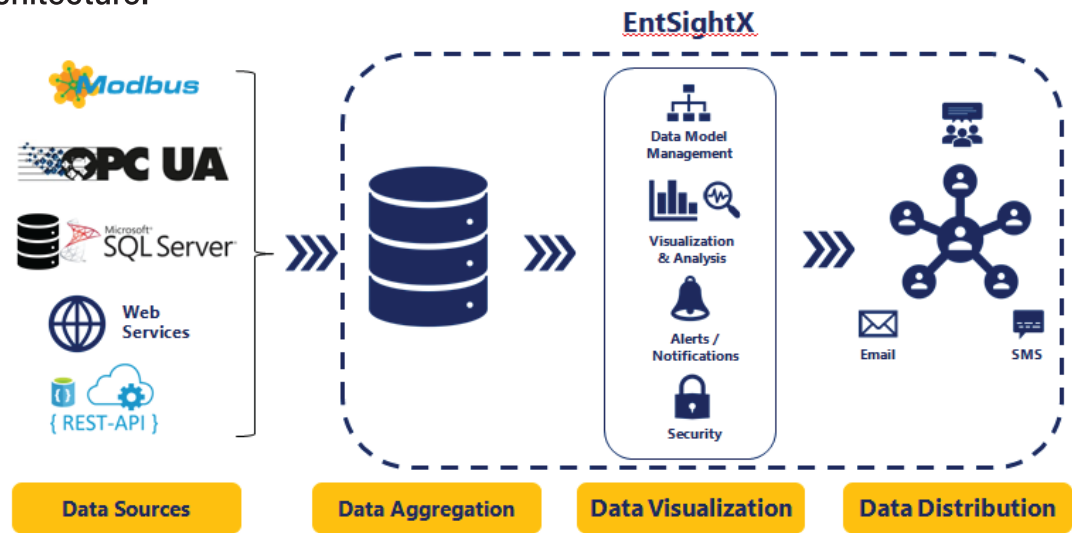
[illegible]

EntSightX

Modbus

OPC UA

Microsoft SQL Server

Web Services

{ REST-API }

Data Model Management

Visualization & Analysis

Alerts / Notifications

Security

Email

SMS

Data Sources

Data Aggregation

Data Visualization

Data Distribution